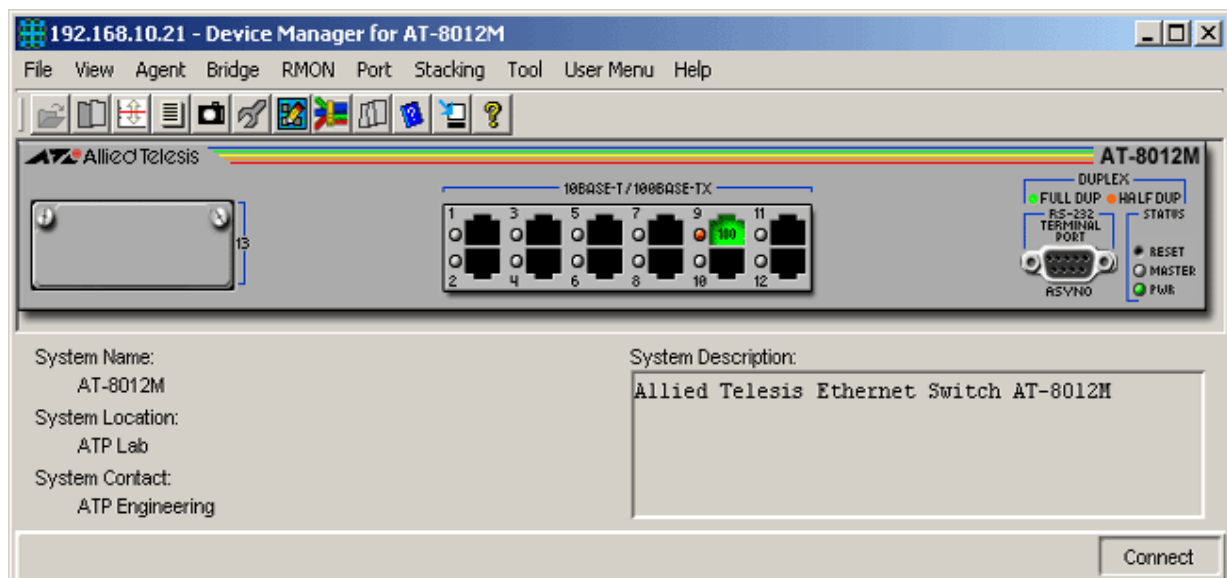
192.168.10.21 - Device Manager for AT-8012M

File View Agent Bridge RMON Port Stacking Tool User Menu Help

Allied Telesis

AT-8012M

13

10BASE-T/100BASE-TX

1 3 5 7 9 11

100

2 4 6 8 10 12

DUPLEX
FULL DUP HALF DUP

RS-232 TERMINAL PORT

ASYN0

STATUS
RESET
MASTER
PWR

System Name:
AT-8012M
System Location:
ATP Lab
System Contact:
ATP Engineering

System Description:
Allied Telesis Ethernet Switch AT-8012M

Connect